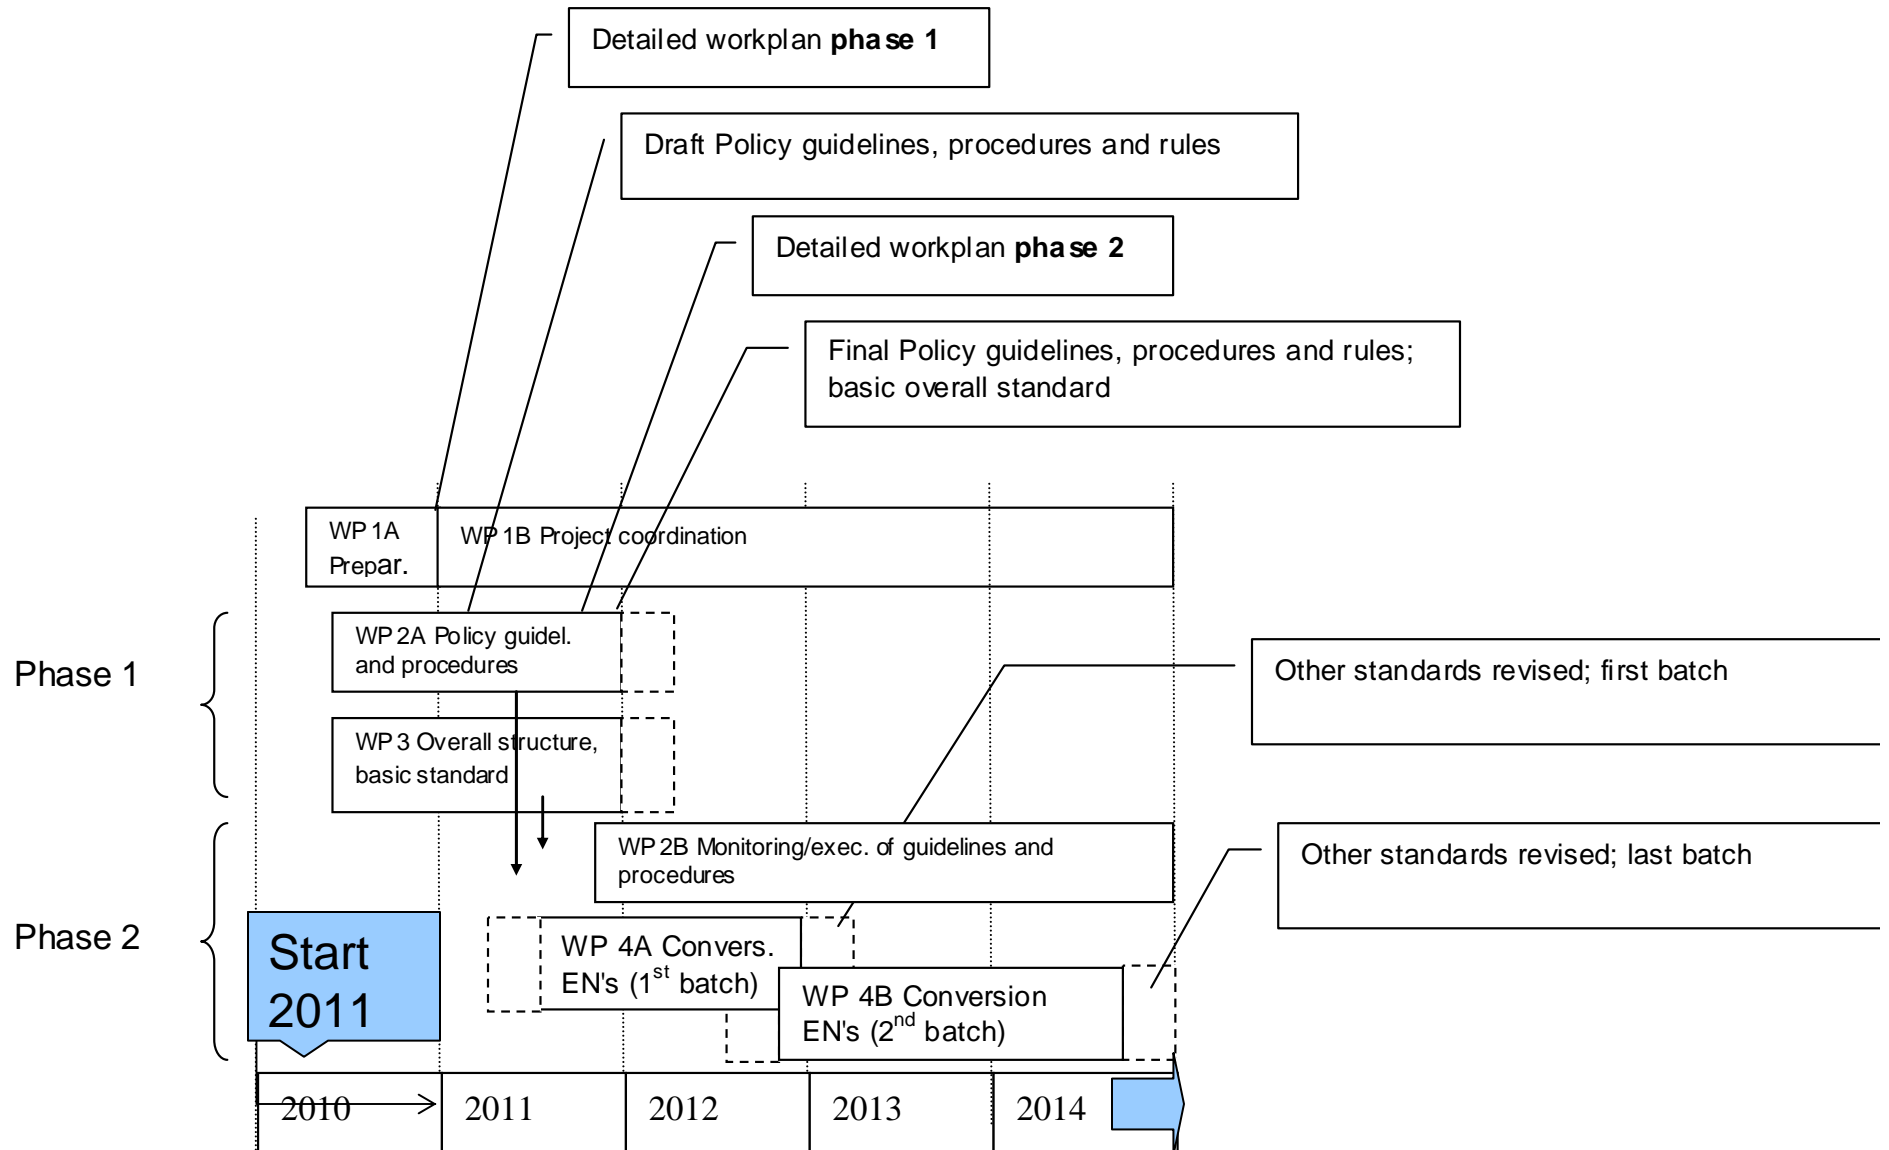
Detailed workplan **phase 1**

Draft Policy guidelines, procedures and rules

Detailed workplan **phase 2**

Final Policy guidelines, procedures and rules; basic overall standard

WP 1A Prepar.

WP 1B Project coordination

Phase 1

WP 2A Policy guidel. and procedures

Other standards revised; first batch

WP 3 Overall structure, basic standard

WP 2B Monitoring/exec. of guidelines and procedures

Other standards revised; last batch

Phase 2

Start 2011

WP 4A Convers. EN's ($1^{st}$ batch)

WP 4B Conversion EN's ($2^{nd}$ batch)

2010

2011

2012

2013

2014